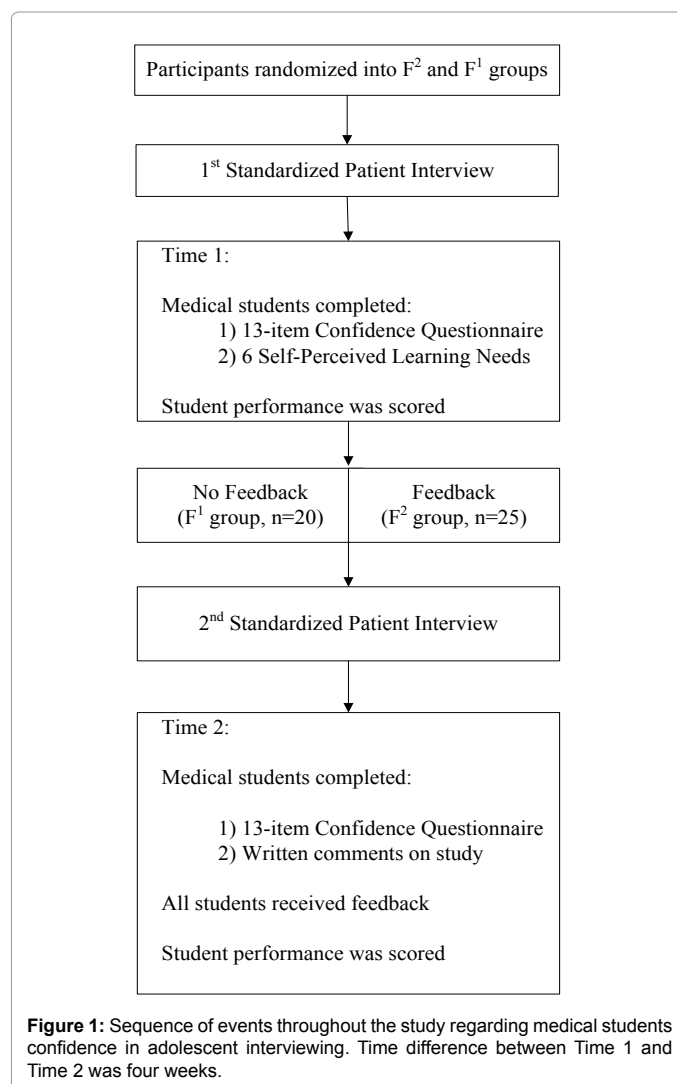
Participants randomized into $F^2$ and $F^1$ groups

$1^{st}$ Standardized Patient Interview

Time 1:

Medical students completed:
1) 13-item Confidence Questionnaire
2) 6 Self-Perceived Learning Needs

Student performance was scored

No Feedback ($F^1$ group, n=20)

Feedback ($F^2$ group, n=25)

$2^{nd}$ Standardized Patient Interview

Time 2:

Medical students completed:

1) 13-item Confidence Questionnaire
2) Written comments on study

All students received feedback

Student performance was scored

**Figure 1:** Sequence of events throughout the study regarding medical students confidence in adolescent interviewing. Time difference between Time 1 and Time 2 was four weeks.